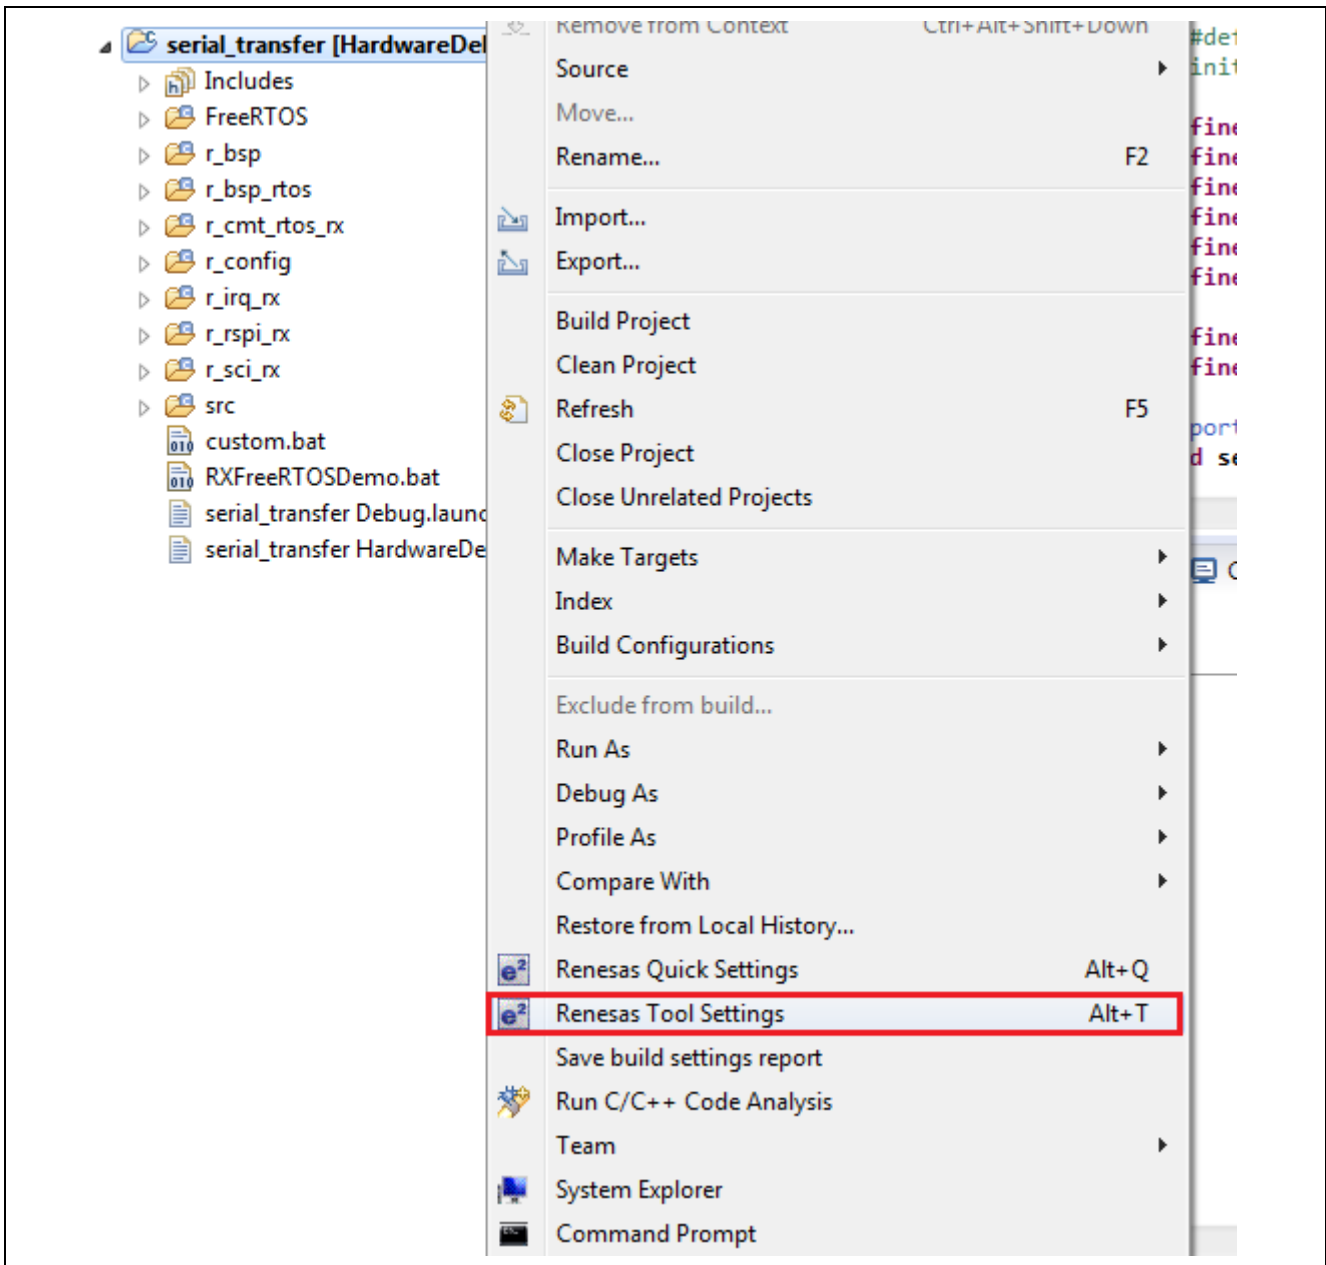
serial_transfer [HardwareDel
Includes
FreeRTOS
r_bsp
r_bsp_rtos
r_cmt_rtos_rx
r_config
r_irq_rx
r_rspi_rx
r_sci_rx
src
custom.bat
RXFreeRTOSDemo.bat
serial_transfer Debug.launc
serial_transfer HardwareDe

Remove from Context Ctrl+Alt+Shift+Down
Source
Move...
Rename... F2
Import...
Export...
Build Project
Clean Project
Refresh F5
Close Project
Close Unrelated Projects
Make Targets
Index
Build Configurations
Exclude from build...
Run As
Debug As
Profile As
Compare With
Restore from Local History...
Renesas Quick Settings Alt+Q
Renesas Tool Settings Alt+T
Save build settings report
Run C/C++ Code Analysis
Team
System Explorer
Command Prompt

#def
init
fine
fine
fine
fine
fine
fine
fine
fine
port
d se